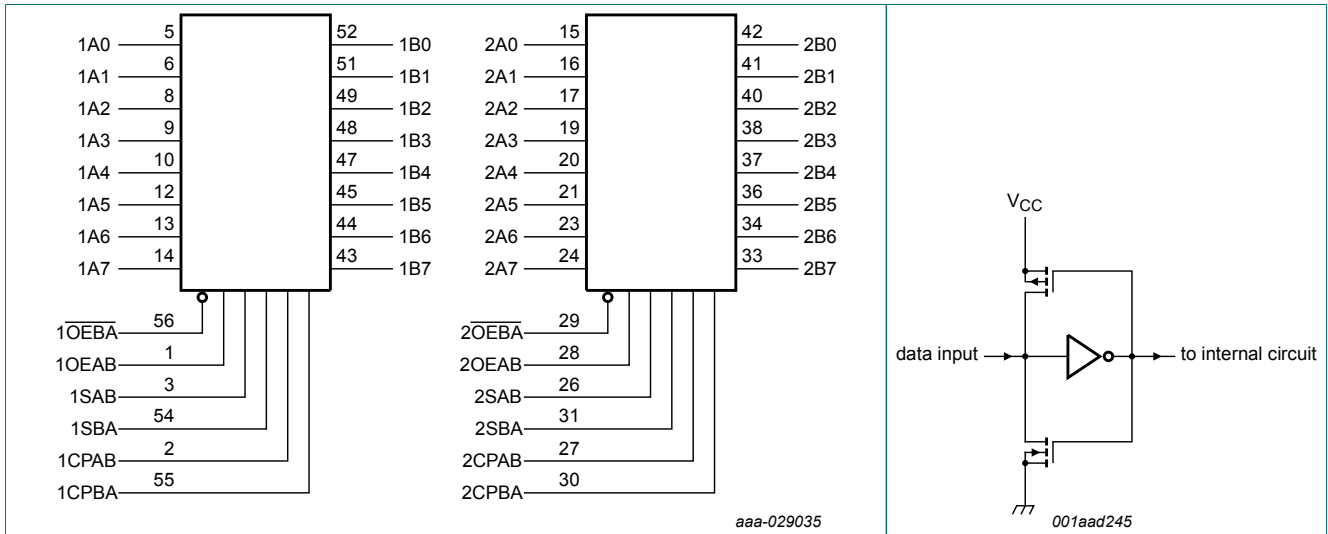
1A0 5
1A1 6
1A2 8
1A3 9
1A4 10
1A5 12
1A6 13
1A7 14

52 1B0
51 1B1
49 1B2
48 1B3
47 1B4
45 1B5
44 1B6
43 1B7

$1\overline{OEBA}$ 56
1OEAB 1
1SAB 3
1SBA 54
1CPAB 2
1CPBA 55

2A0 15
2A1 16
2A2 17
2A3 19
2A4 20
2A5 21
2A6 23
2A7 24

42 2B0
41 2B1
40 2B2
38 2B3
37 2B4
36 2B5
34 2B6
33 2B7

$2\overline{OEBA}$ 29
2OEAB 28
2SAB 26
2SBA 31
2CPAB 27
2CPBA 30

aaa-029035

$V_{CC}$
data input
to internal circuit

001aad245